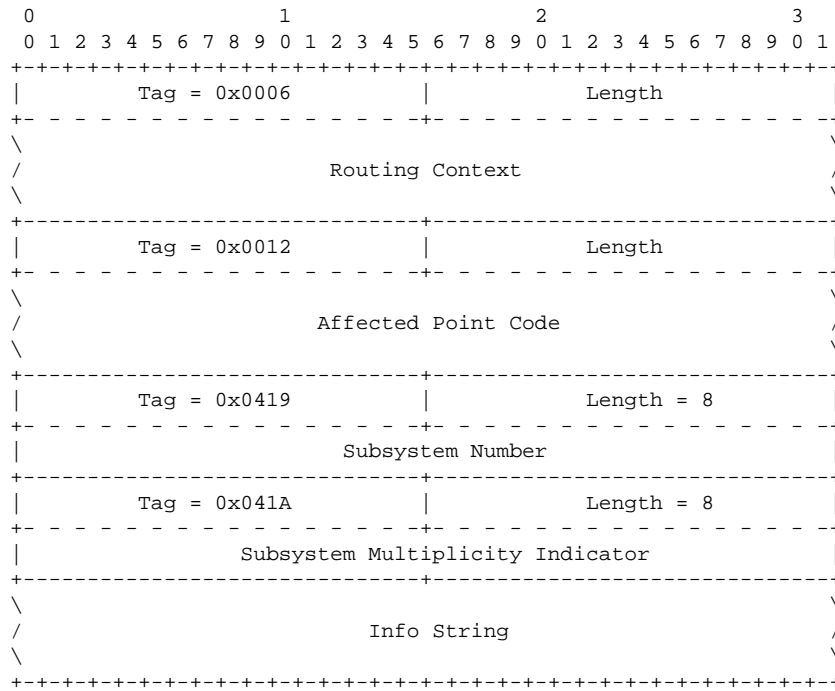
0                   1                   2                   3
0 1 2 3 4 5 6 7 8 9 0 1 2 3 4 5 6 7 8 9 0 1 2 3 4 5 6 7 8 9 0 1
+-+-+-+-+-+-+-+-+-+-+-+-+-+-+-+-+-+-+-+-+-+-+-+-+-+-+-+-+-+-+-+-+
|          Tag = 0x0006         |             Length            |
+-+-+-+-+-+-+-+-+-+-+-+-+-+-+-+-+-+-+-+-+-+-+-+-+-+-+-+-+-+-+-+-+
\                                                               \
/                         Routing Context                       /
\                                                               \
+-+-+-+-+-+-+-+-+-+-+-+-+-+-+-+-+-+-+-+-+-+-+-+-+-+-+-+-+-+-+-+-+
|          Tag = 0x0012         |             Length            |
+-+-+-+-+-+-+-+-+-+-+-+-+-+-+-+-+-+-+-+-+-+-+-+-+-+-+-+-+-+-+-+-+
\                                                               \
/                       Affected Point Code                     /
\                                                               \
+-+-+-+-+-+-+-+-+-+-+-+-+-+-+-+-+-+-+-+-+-+-+-+-+-+-+-+-+-+-+-+-+
|          Tag = 0x0419         |           Length = 8          |
+-+-+-+-+-+-+-+-+-+-+-+-+-+-+-+-+-+-+-+-+-+-+-+-+-+-+-+-+-+-+-+-+
|                       Subsystem Number                        |
+-+-+-+-+-+-+-+-+-+-+-+-+-+-+-+-+-+-+-+-+-+-+-+-+-+-+-+-+-+-+-+-+
|          Tag = 0x041A         |           Length = 8          |
+-+-+-+-+-+-+-+-+-+-+-+-+-+-+-+-+-+-+-+-+-+-+-+-+-+-+-+-+-+-+-+-+
|              Subsystem Multiplicity Indicator                 |
+-+-+-+-+-+-+-+-+-+-+-+-+-+-+-+-+-+-+-+-+-+-+-+-+-+-+-+-+-+-+-+-+
\                                                               \
/                          Info String                          /
\                                                               \
+-+-+-+-+-+-+-+-+-+-+-+-+-+-+-+-+-+-+-+-+-+-+-+-+-+-+-+-+-+-+-+-+